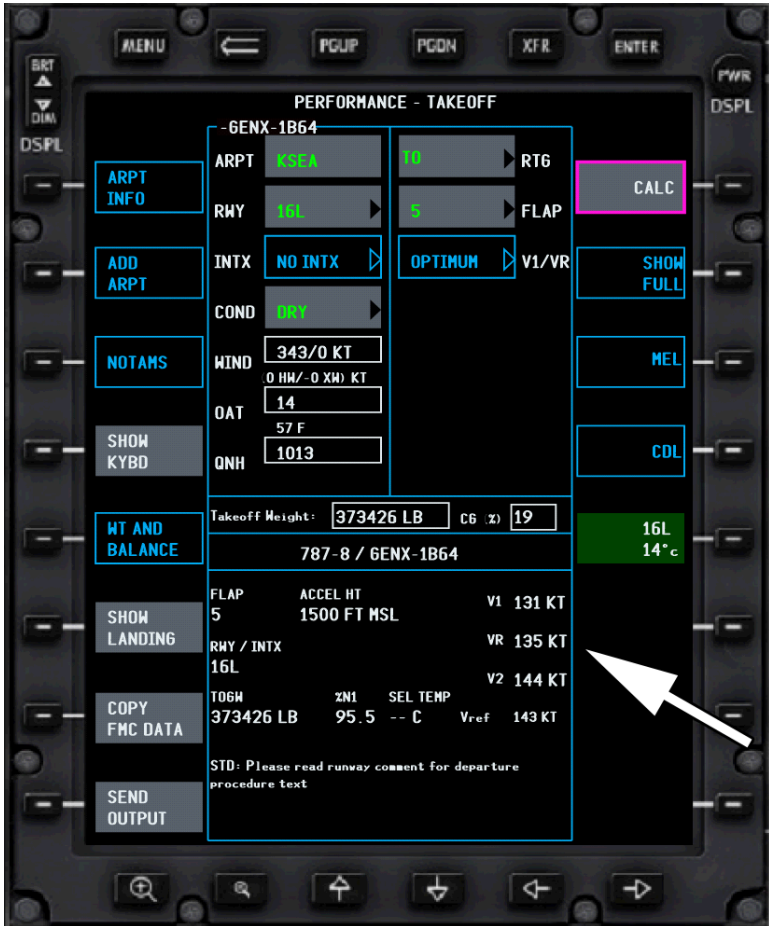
MENU
PGUP
PGDN
XFR
ENTER
BRT
DIM
DSPL
PWR
DSPL

PERFORMANCE - TAKEOFF

-GENX-1B64

ARPT INFO
ARPT KSEA
TO RTG
CALC

RWY 16L
5 FLAP

ADD ARPT
INTX NO INTX
OPTIMUM V1/VR
SHOW FULL

COND DRY

NOTAMS
WIND 343/0 KT
MEL
(0 HW/-0 XW) KT

SHOW KYBD
OAT 14
57 F
CDL
QNH 1013

Takeoff Weight: 373426 LB CG (%) 19

WT AND BALANCE
787-8 / GENX-1B64
16L
14°c

FLAP
5
ACCEL HT
1500 FT MSL
V1 131 KT

SHOW LANDING
RWY / INTX
16L
VR 135 KT

V2 144 KT

COPY FMC DATA
TOGW
373426 LB
%N1
95.5
SEL TEMP
-- C
Vref 143 KT

STD: Please read runway comment for departure procedure text

SEND OUTPUT